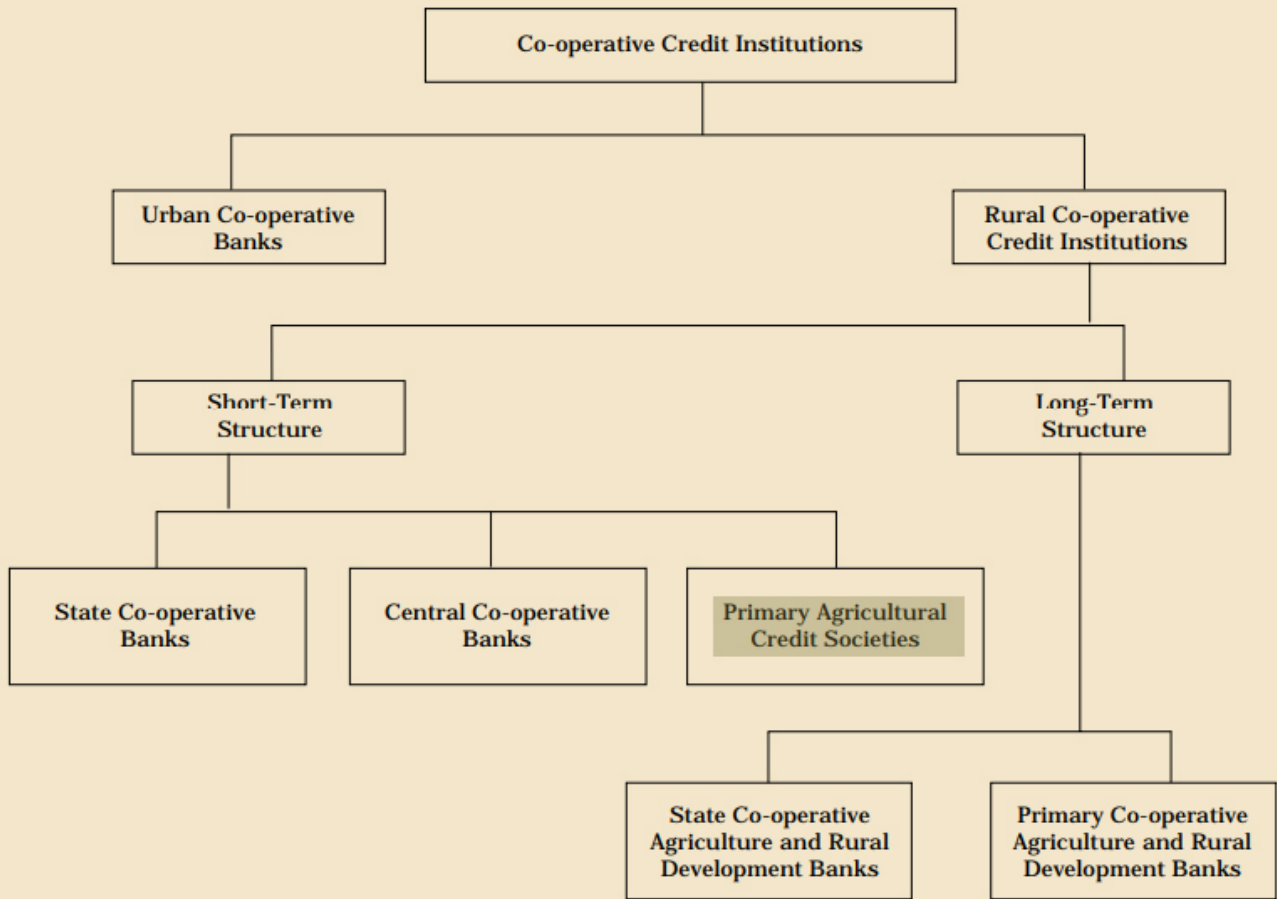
Co-operative Credit Institutions

Urban Co-operative Banks

Rural Co-operative Credit Institutions

Short-Term Structure

Long-Term Structure

State Co-operative Banks

Central Co-operative Banks

Primary Agricultural Credit Societies

State Co-operative Agriculture and Rural Development Banks

Primary Co-operative Agriculture and Rural Development Banks